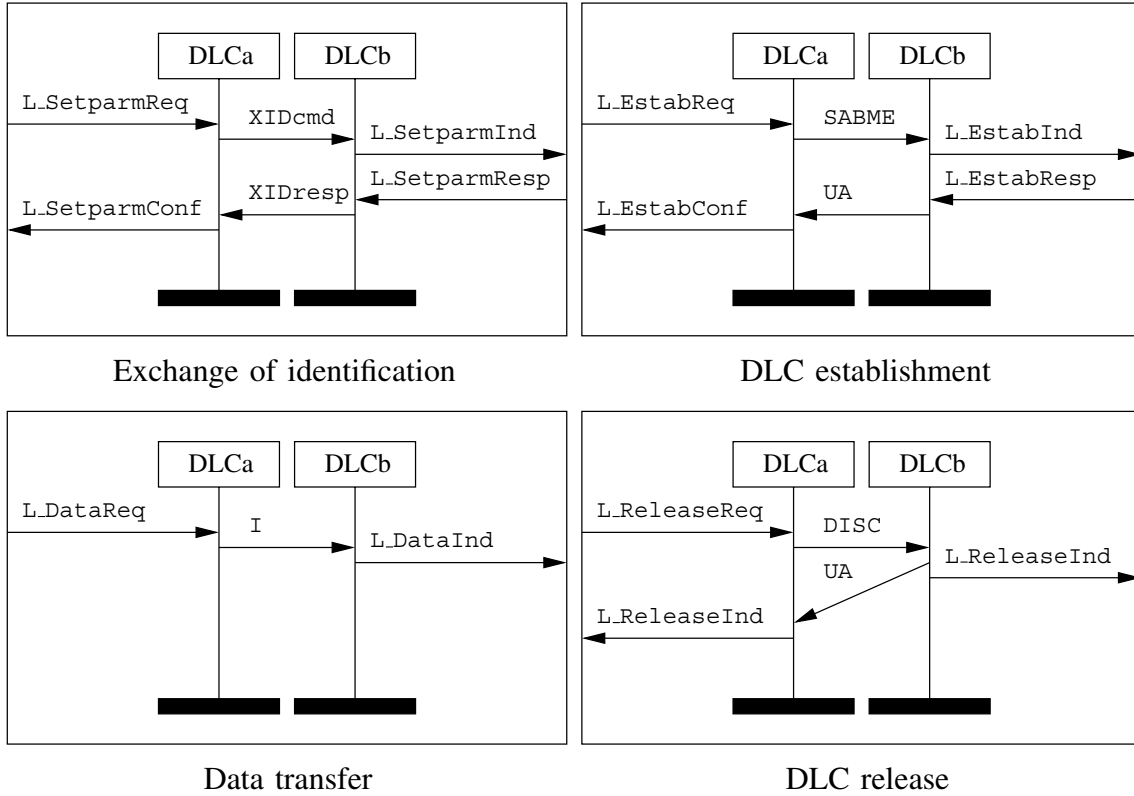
DLCa DLCb

L_SetparmReq

XIDcmd

L_SetparmInd

XIDresp

L_SetparmResp

L_SetparmConf

Exchange of identification

DLCa DLCb

L_EstabReq

SABME

L_EstabInd

UA

L_EstabResp

L_EstabConf

DLC establishment

DLCa DLCb

L_DataReq

I

L_DataInd

Data transfer

DLCa DLCb

L_ReleaseReq

DISC

L_ReleaseInd

UA

L_ReleaseInd

DLC release